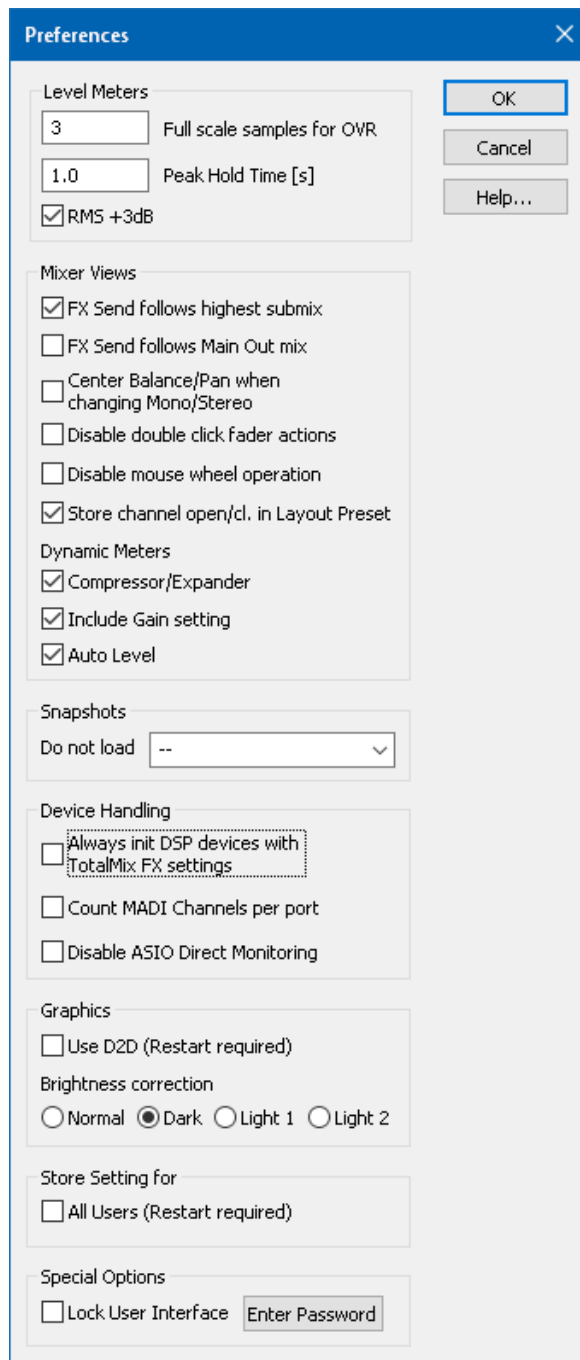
Preferences

Level Meters
3 Full scale samples for OVR
1.0 Peak Hold Time [s]
☑ RMS +3dB

OK
Cancel
Help...

Mixer Views
☑ FX Send follows highest submix
☐ FX Send follows Main Out mix
☐ Center Balance/Pan when changing Mono/Stereo
☐ Disable double click fader actions
☐ Disable mouse wheel operation
☑ Store channel open/cl. in Layout Preset
Dynamic Meters
☑ Compressor/Expander
☑ Include Gain setting
☑ Auto Level

Snapshots
Do not load --

Device Handling
☐ Always init DSP devices with TotalMix FX settings
☐ Count MADI Channels per port
☐ Disable ASIO Direct Monitoring

Graphics
☐ Use D2D (Restart required)
Brightness correction
○ Normal ◉ Dark ○ Light 1 ○ Light 2

Store Setting for
☐ All Users (Restart required)

Special Options
☐ Lock User Interface Enter Password